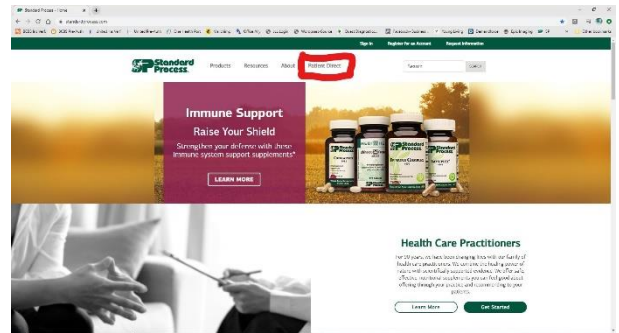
Standard Process - Home

standardprocess.com

Sign in Register for an Account Request Information

SP Standard Process

Products Resources About Patient Direct

Search

Immune Support

Raise Your Shield

Strengthen your defense with these immune system support supplements*

LEARN MORE

Health Care Practitioners

For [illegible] years, we have been changing lives with our family of health care practitioners. We can see the healing power of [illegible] and scientifically supported evidence. We offer safe, effective nutritional solutions to you so that feel good about offering through your practice and recommending to your patients.

Learn More

Get Started